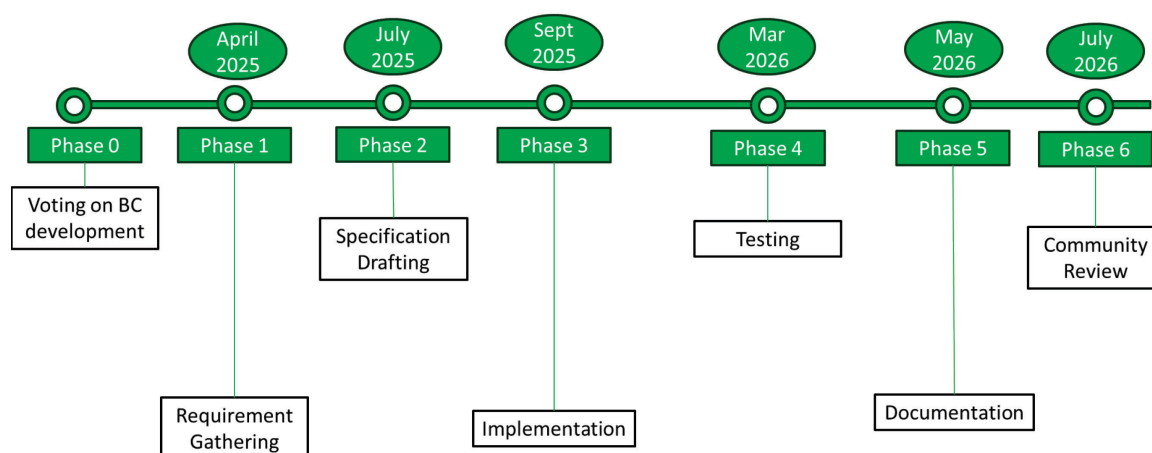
April 2025

July 2025

Sept 2025

Mar 2026

May 2026

July 2026

Phase 0

Voting on BC development

Phase 1

Requirement Gathering

Phase 2

Specification Drafting

Phase 3

Implementation

Phase 4

Testing

Phase 5

Documentation

Phase 6

Community Review